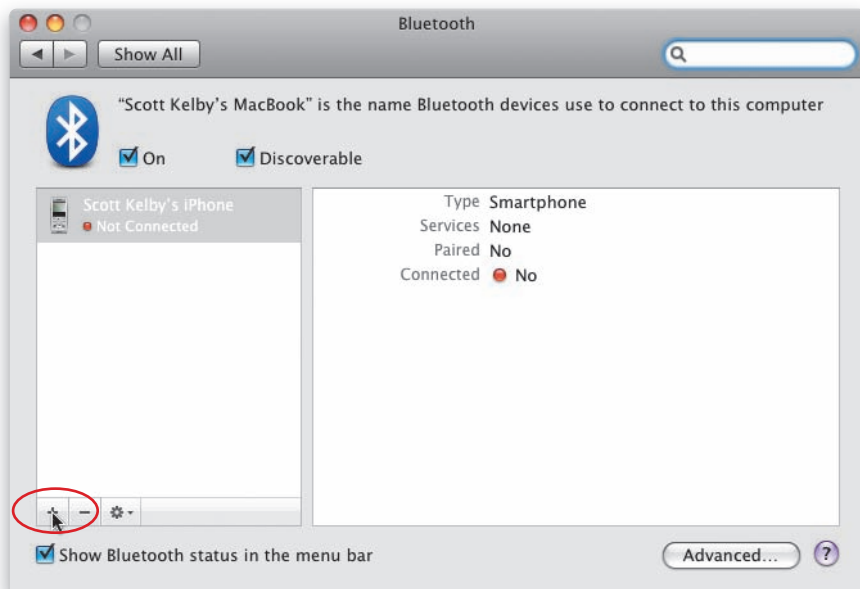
Bluetooth

Show All

"Scott Kelby's MacBook" is the name Bluetooth devices use to connect to this computer

On

Discoverable

Scott Kelby's iPhone
Not Connected

Type Smartphone
Services None
Paired No
Connected No

+ −

Show Bluetooth status in the menu bar

Advanced...

?